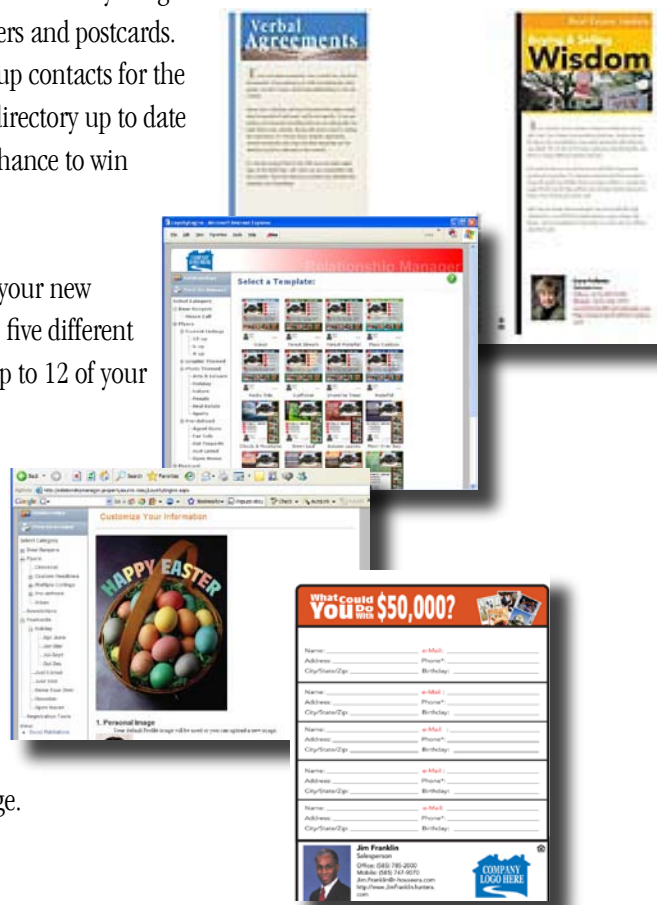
ers and postcards.
up contacts for the
directory up to date
hance to win

your new
five different
p to 12 of your

ge.

Verbal Agreements

Real Estate Insider
Buying & Selling
Wisdom

Relationship Manager
Select a Template:

Customize Your Information

HAPPY EASTER

1. Personal Image

What Could You Do With $50,000?

| Name: | e-Mail: |
|---|---|
| Address: | Phone*: |
| City/State/Zip: | Birthday: |

| Name: | e-Mail: |
|---|---|
| Address: | Phone*: |
| City/State/Zip: | Birthday: |

| Name: | e-Mail: |
|---|---|
| Address: | Phone*: |
| City/State/Zip: | Birthday: |

| Name: | e-Mail: |
|---|---|
| Address: | Phone*: |
| City/State/Zip: | Birthday: |

| Name: | e-Mail: |
|---|---|
| Address: | Phone*: |
| City/State/Zip: | Birthday: |

Jim Franklin
Salesperson
Office: (585) 785-2600
Mobile: (585) 747-9070
Jim.Franklin@h-housers.com
http://www.JimFranklinhunters.com

COMPANY LOGO HERE